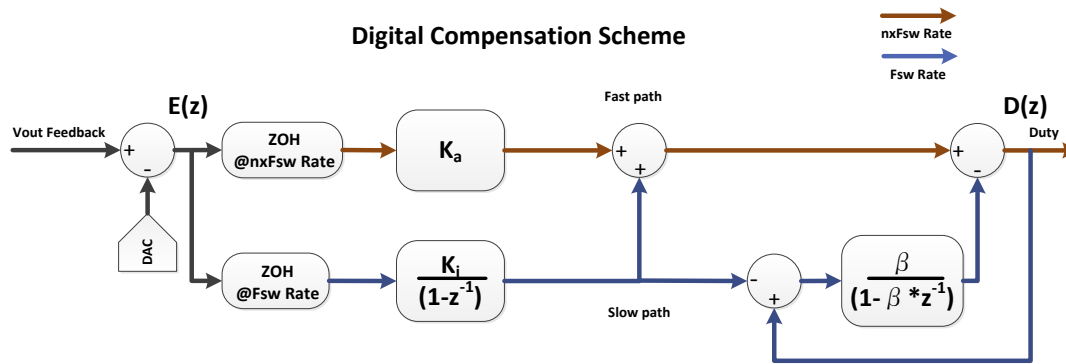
Digital Compensation Scheme

nxFsw Rate

Fsw Rate

E(z)

Fast path

D(z)

Vout Feedback

+

-

ZOH @nxFsw Rate

$K_a$

+

+

+

-

Duty

DAC

ZOH @Fsw Rate

$\frac{K_i}{(1-z^{-1})}$

-

+

$\frac{\beta}{(1-\beta*z^{-1})}$

Slow path